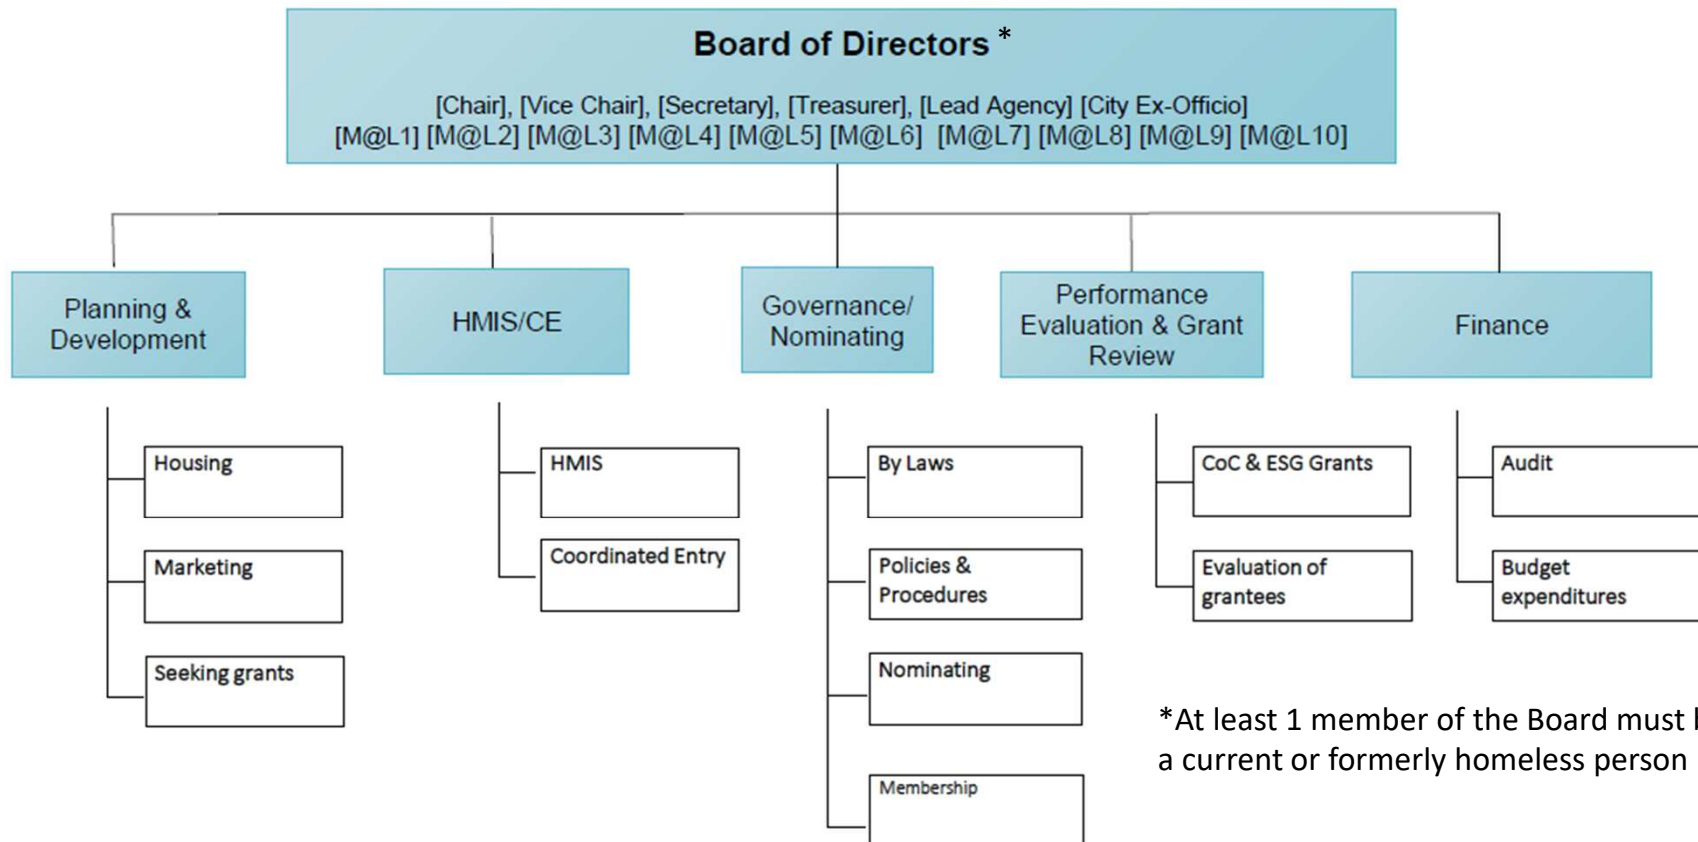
Board of Directors *

[Chair], [Vice Chair], [Secretary], [Treasurer], [Lead Agency] [City Ex-Officio] [M@L1] [M@L2] [M@L3] [M@L4] [M@L5] [M@L6] [M@L7] [M@L8] [M@L9] [M@L10]

Planning & Development

Housing

Marketing

Seeking grants

HMIS/CE

HMIS

Coordinated Entry

Governance/ Nominating

By Laws

Policies & Procedures

Nominating

Membership

Performance Evaluation & Grant Review

CoC & ESG Grants

Evaluation of grantees

Finance

Audit

Budget expenditures

*At least 1 member of the Board must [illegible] a current or formerly homeless person